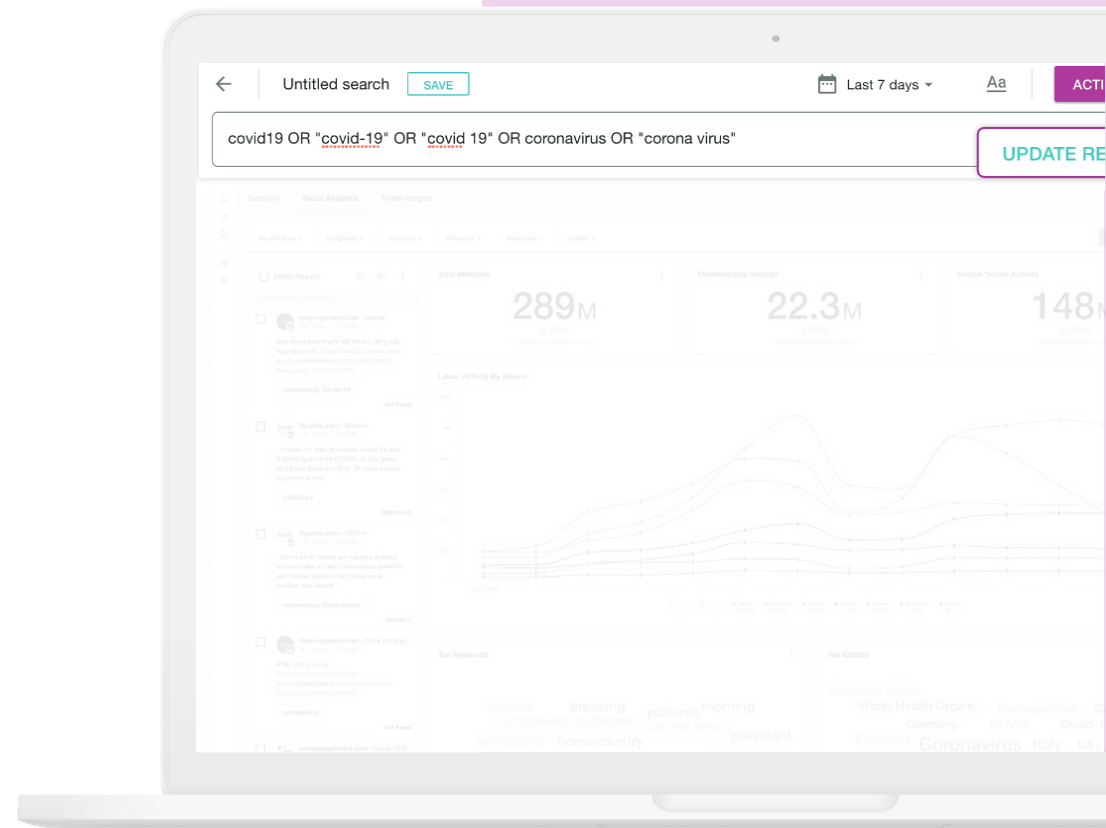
Untitled search SAVE

Last 7 days

Aa

ACTI

covid19 OR "covid-19" OR "covid 19" OR coronavirus OR "corona virus"

UPDATE RE

Overview Social Analytics Twitter Insights

Total Mentions

289M

Mentions/Day Average

22.3M

Unique Twitter Authors

148

Latest Activity By Source

Top Keywords

breathe breaking patients morning coronavirus outbreak symptoms home country president

Top Entities

European Union World Health Organ... Germany COVID Covid-1 Facebook Coronavirus Italy US